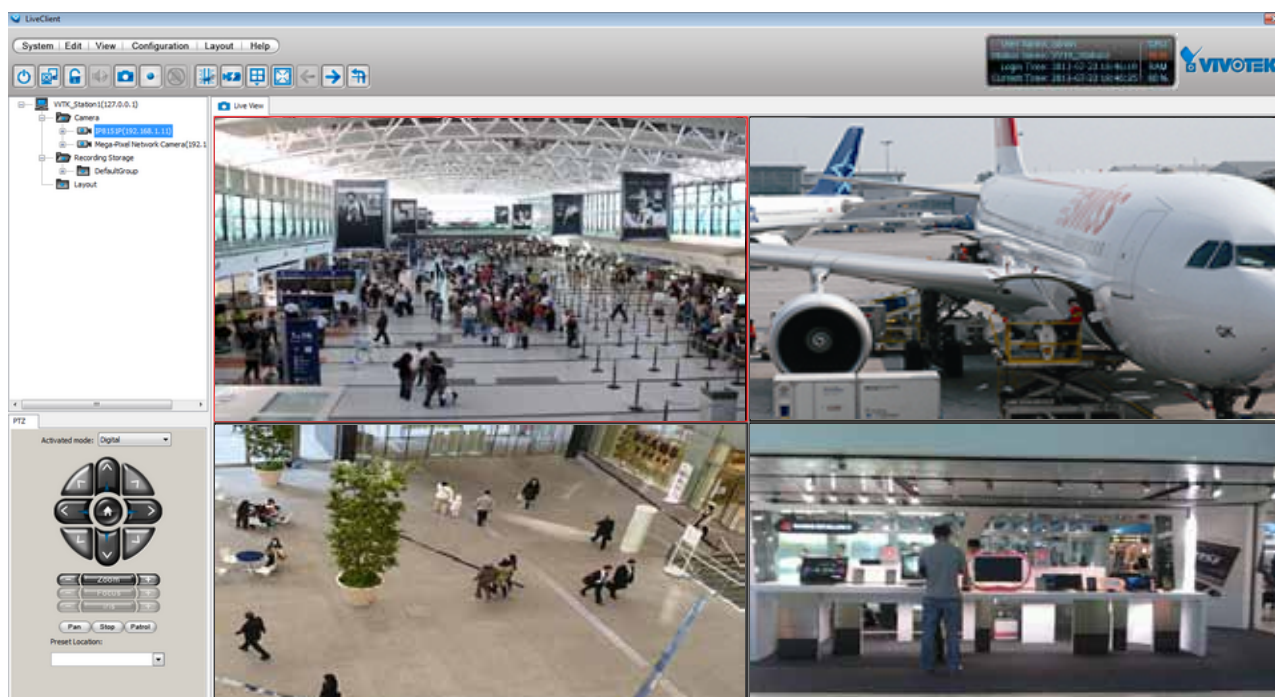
LiveClient

System | Edit | View | Configuration | Layout | Help

User Name: admin
Station Name: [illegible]
Login Time: 2013-02-23 16:40:18
Current Time: 2013-02-23 16:40:25
CPU
RAM
VIVOTEK

VVTK_Station1(127.0.0.1)
Camera
IP8151P(192.168.1.11)
Mega-Pixel Network Camera(192.1
Recording Storage
DefaultGroup
Layout

Live View

PTZ
Activated mode: Digital
Zoom
Focus
Iris
Pan
Stop
Patrol
Preset Location: